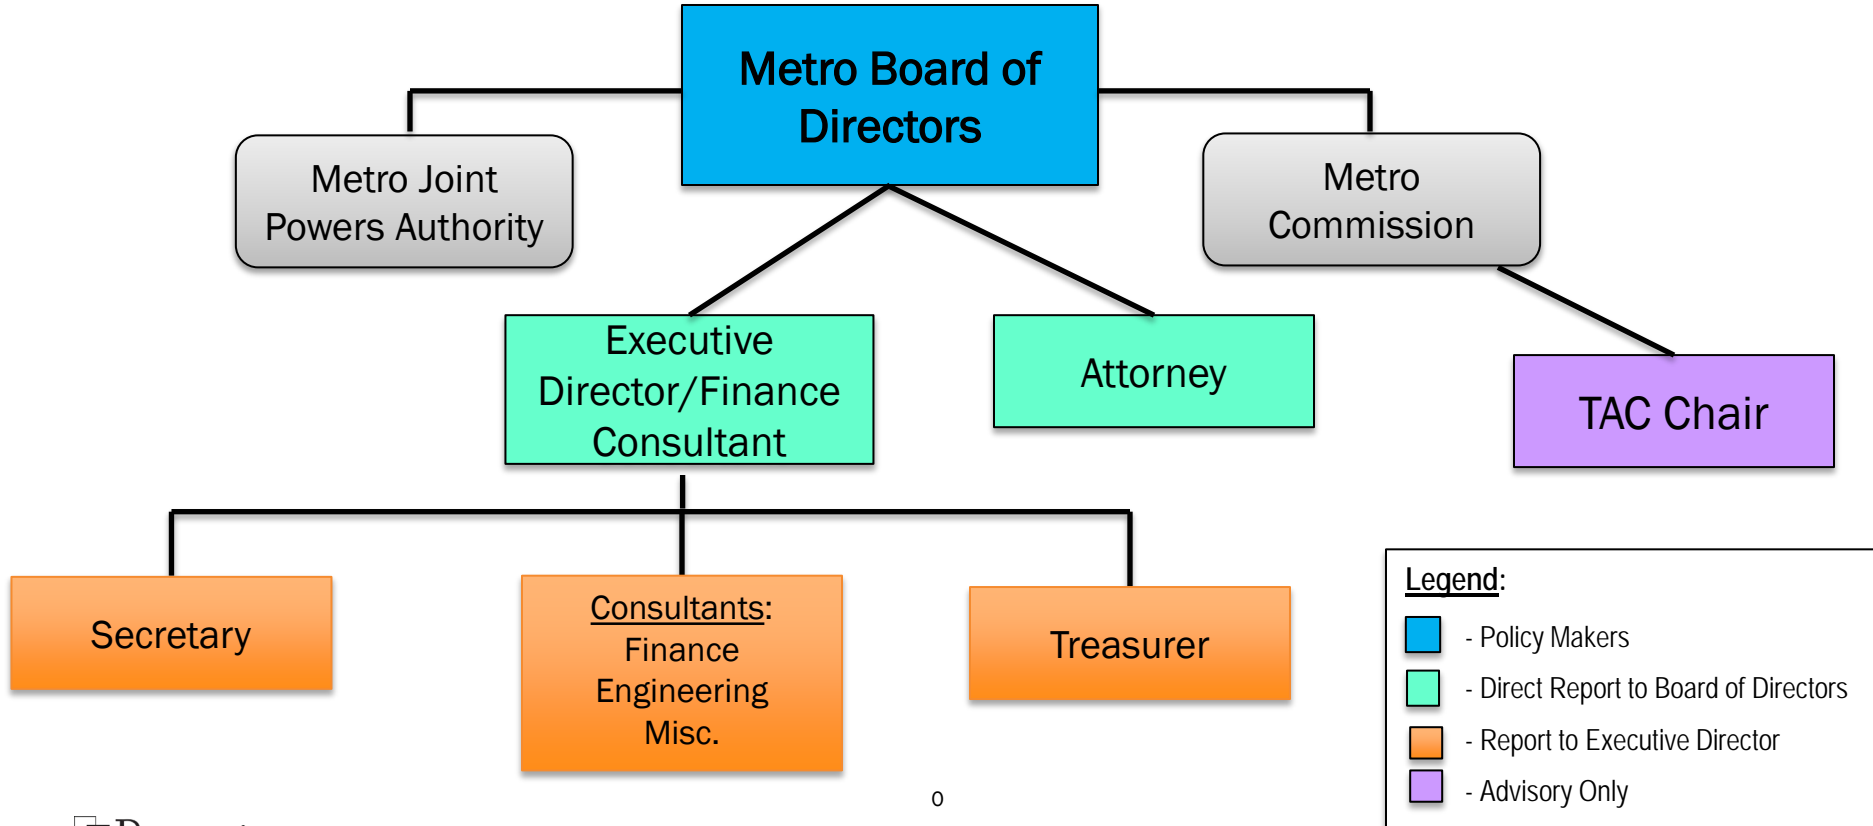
Metro Board of Directors

Metro Joint Powers Authority

Metro Commission

Executive Director/Finance Consultant

Attorney

TAC Chair

Secretary

Consultants: Finance Engineering Misc.

Treasurer

Legend:
- Policy Makers
- Direct Report to Board of Directors
- Report to Executive Director
- Advisory Only

0

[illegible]